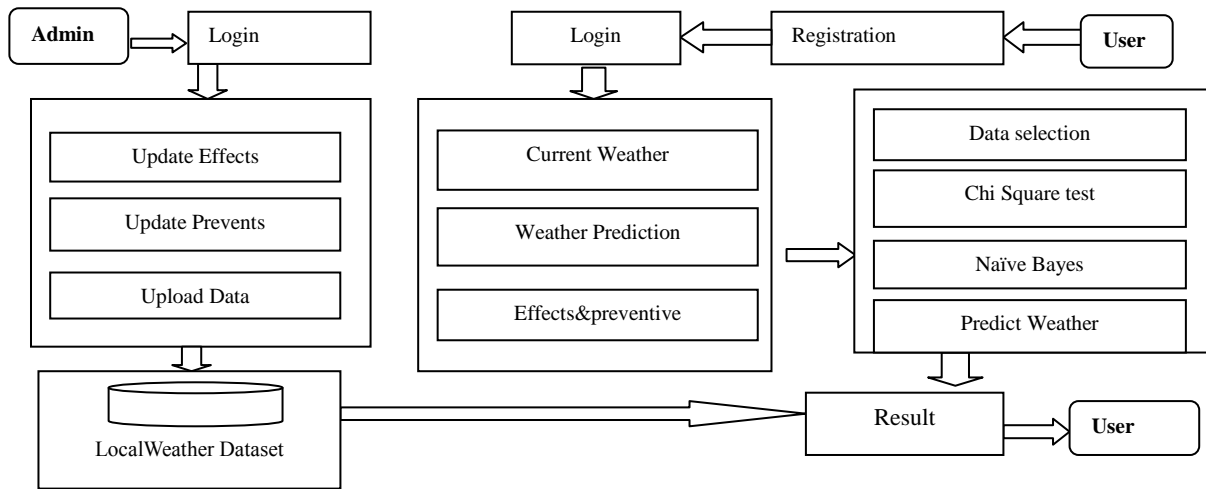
Admin

Login

Login

Registration

User

Update Effects

Update Prevents

Upload Data

Current Weather

Weather Prediction

Effects&preventive

Data selection

Chi Square test

Naïve Bayes

Predict Weather

LocalWeather Dataset

Result

User